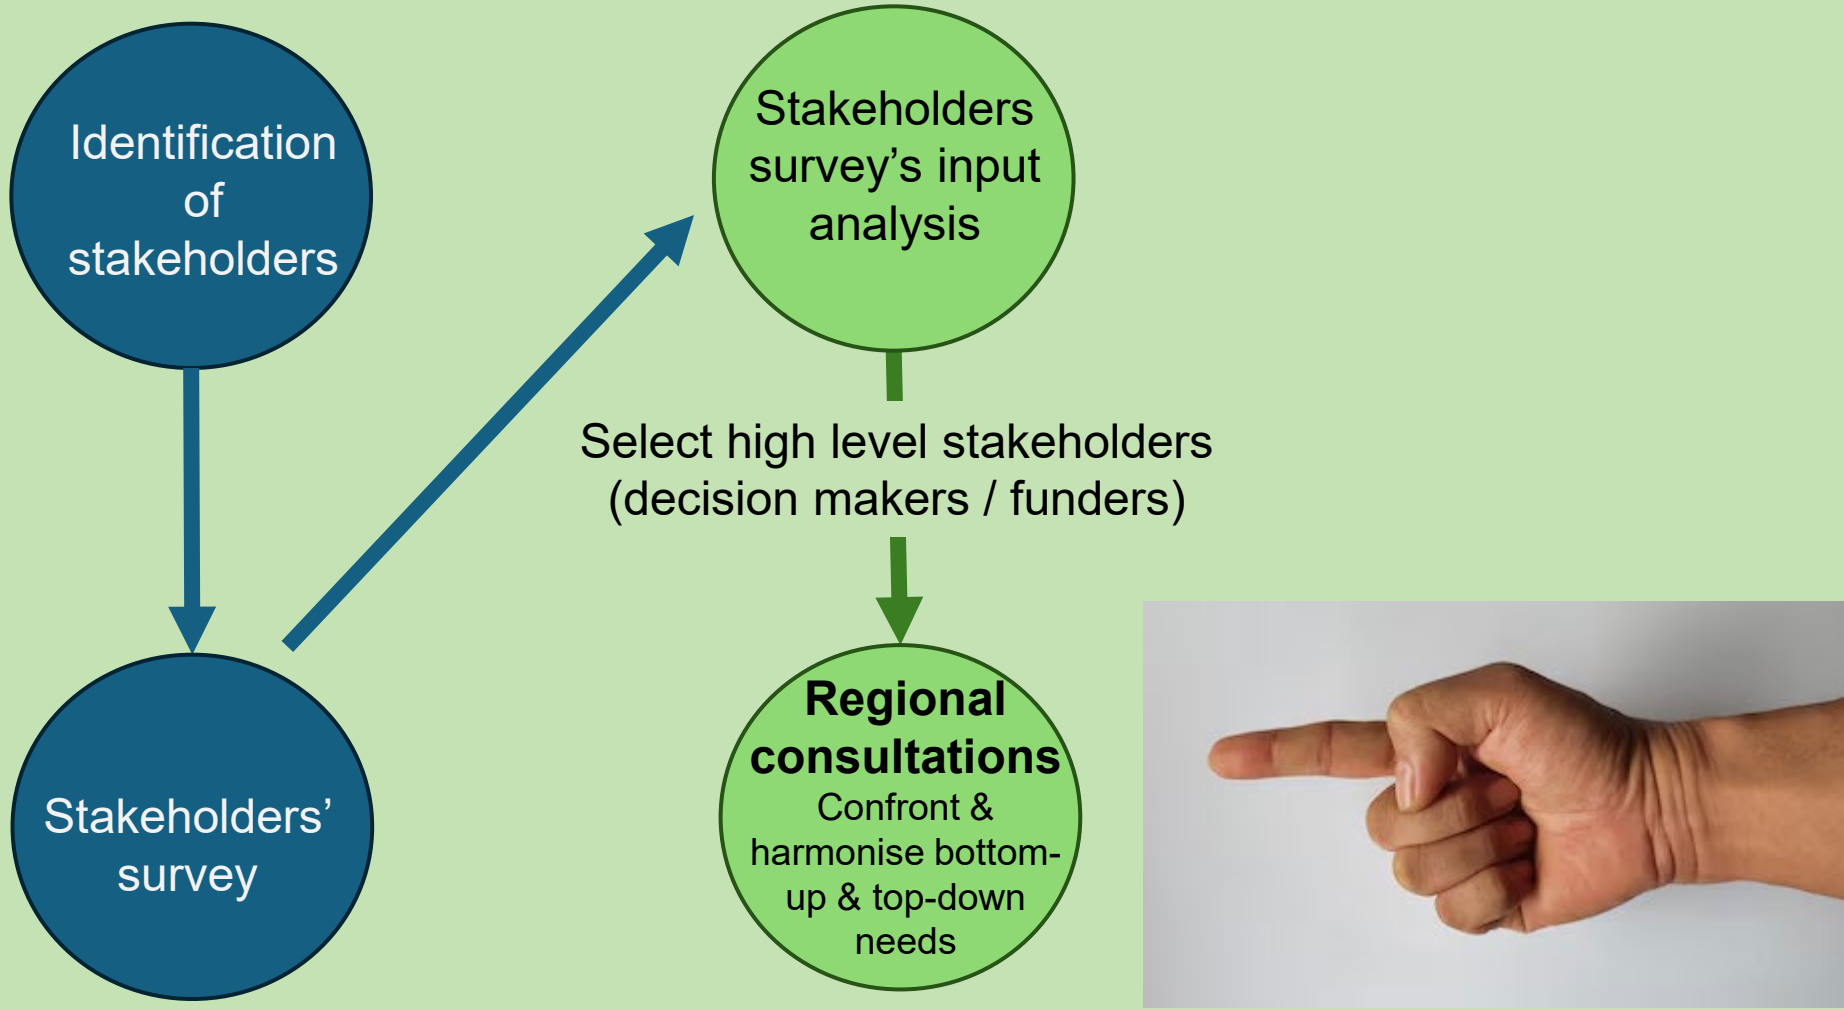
Identification of stakeholders

Stakeholders' survey

Stakeholders survey's input analysis

Select high level stakeholders (decision makers / funders)

**Regional consultations**
Confront & harmonise bottom-up & top-down needs